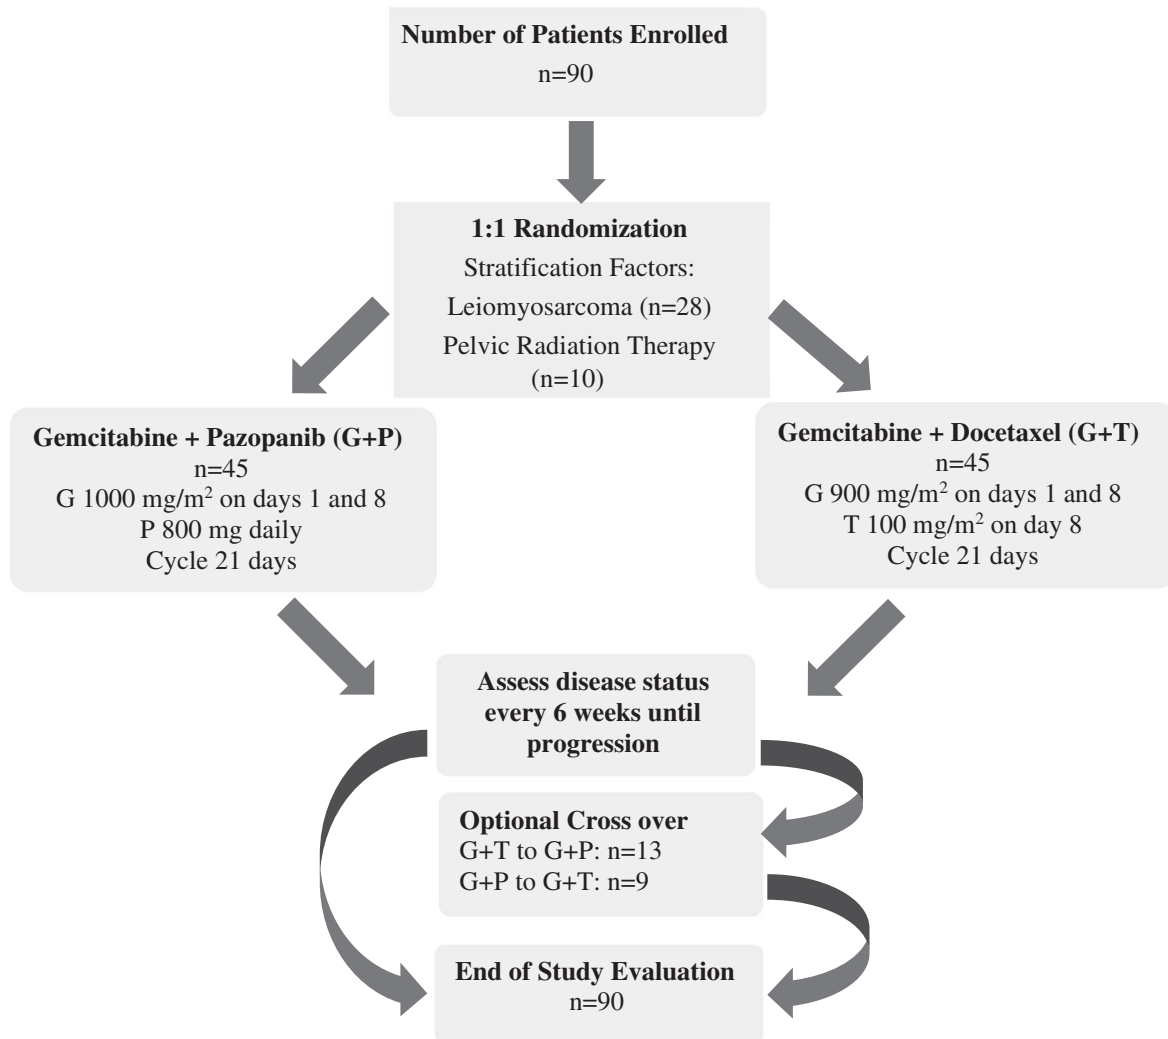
Number of Patients Enrolled
n=90

1:1 Randomization
Stratification Factors:
Leiomyosarcoma (n=28)
Pelvic Radiation Therapy (n=10)

Gemcitabine + Pazopanib (G+P)
n=45
G 1000 mg/m$^2$ on days 1 and 8
P 800 mg daily
Cycle 21 days

Gemcitabine + Docetaxel (G+T)
n=45
G 900 mg/m$^2$ on days 1 and 8
T 100 mg/m$^2$ on day 8
Cycle 21 days

Assess disease status every 6 weeks until progression

Optional Cross over
G+T to G+P: n=13
G+P to G+T: n=9

End of Study Evaluation
n=90